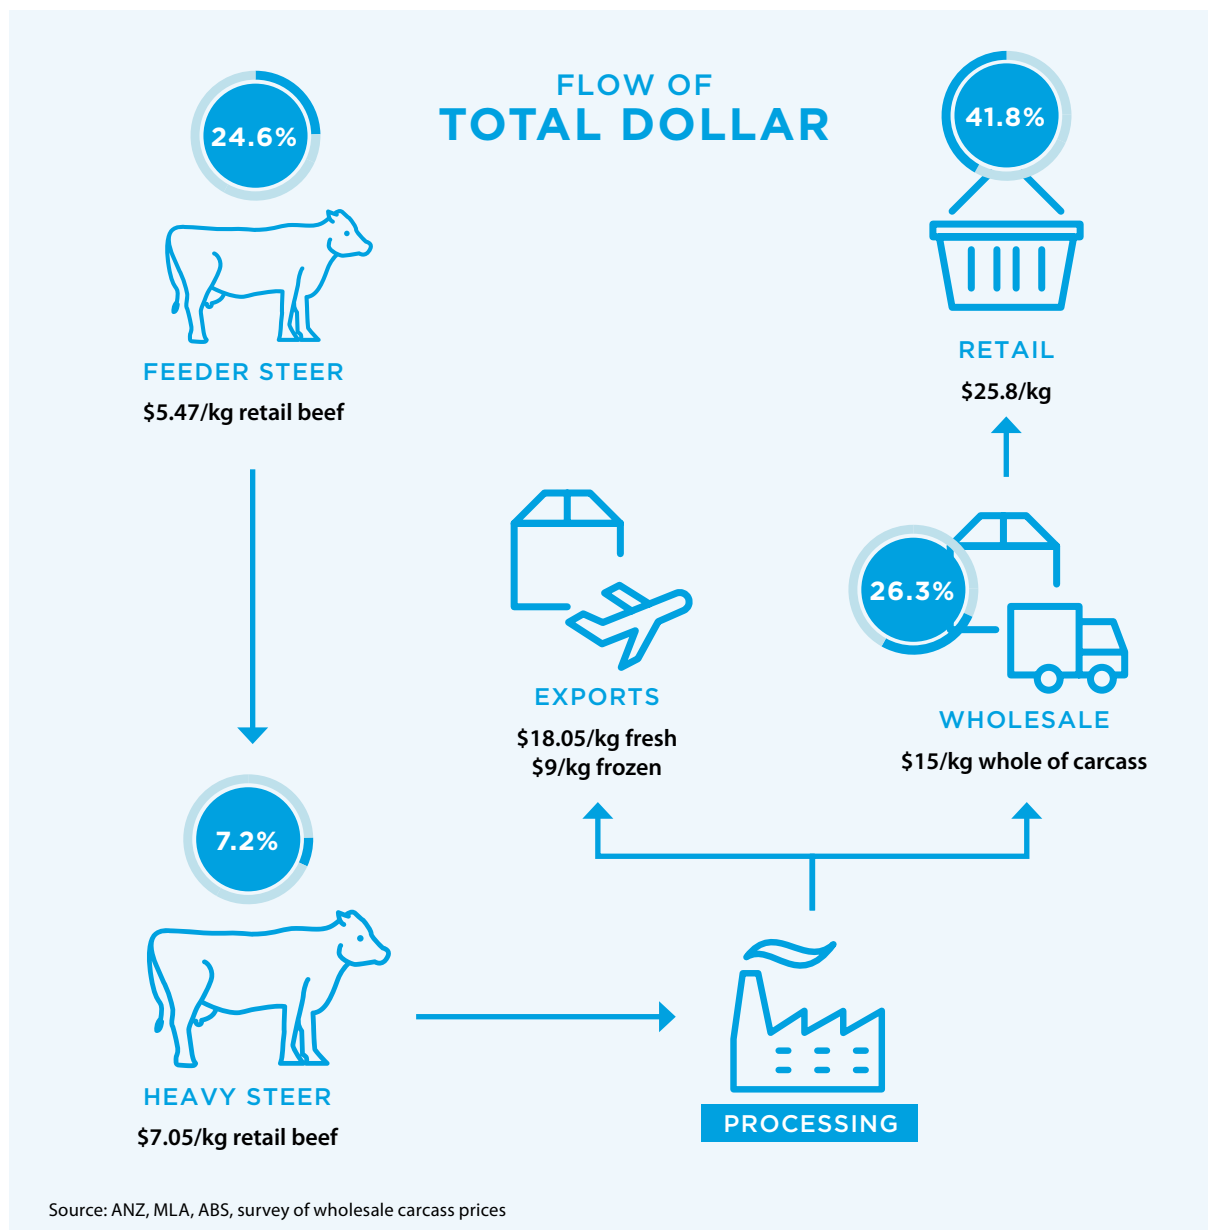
FLOW OF
TOTAL DOLLAR

24.6%

FEEDER STEER
$5.47/kg retail beef

41.8%

RETAIL
$25.8/kg

EXPORTS
$18.05/kg fresh
$9/kg frozen

26.3%

WHOLESALE
$15/kg whole of carcass

7.2%

HEAVY STEER
$7.05/kg retail beef

PROCESSING

Source: ANZ, MLA, ABS, survey of wholesale carcass prices